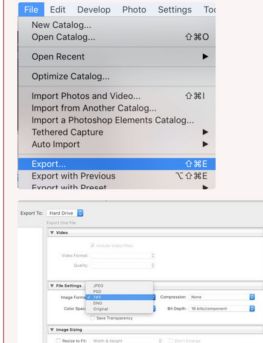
File Edit Develop Photo Settings Too

New Catalog...
Open Catalog... ⇧⌘O
Open Recent ▸
Optimize Catalog...
Import Photos and Video... ⇧⌘I
Import from Another Catalog...
Import a Photoshop Elements Catalog...
Tethered Capture ▸
Auto Import ▸
Export... ⇧⌘E
Export with Previous ⌥⇧⌘E
Export with Preset ▸

Export To: Hard Drive
Export One File

▼ Video
Include Video Files
Video Format:
Quality:

▼ File Settings
Image Format:
JPEG
PSD
✓ TIFF
DNG
Original
Color Space:
Compression: None
Bit Depth: 16 bits/component
Save Transparency

▼ Image Sizing
Resize to Fit: Width & Height
Don't Enlarge